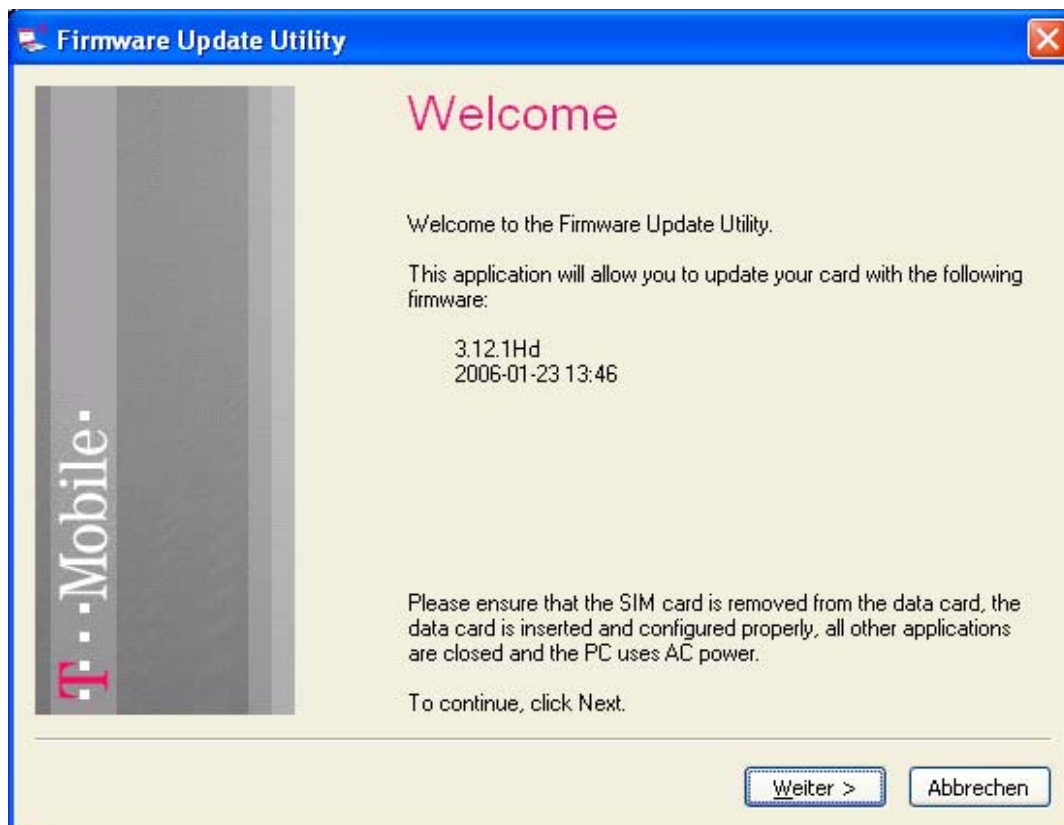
Firmware Update Utility

T · · Mobile ·

Welcome

Welcome to the Firmware Update Utility.

This application will allow you to update your card with the following firmware:

3.12.1Hd
2006-01-23 13:46

Please ensure that the SIM card is removed from the data card, the data card is inserted and configured properly, all other applications are closed and the PC uses AC power.

To continue, click Next.

Weiter >

Abbrechen